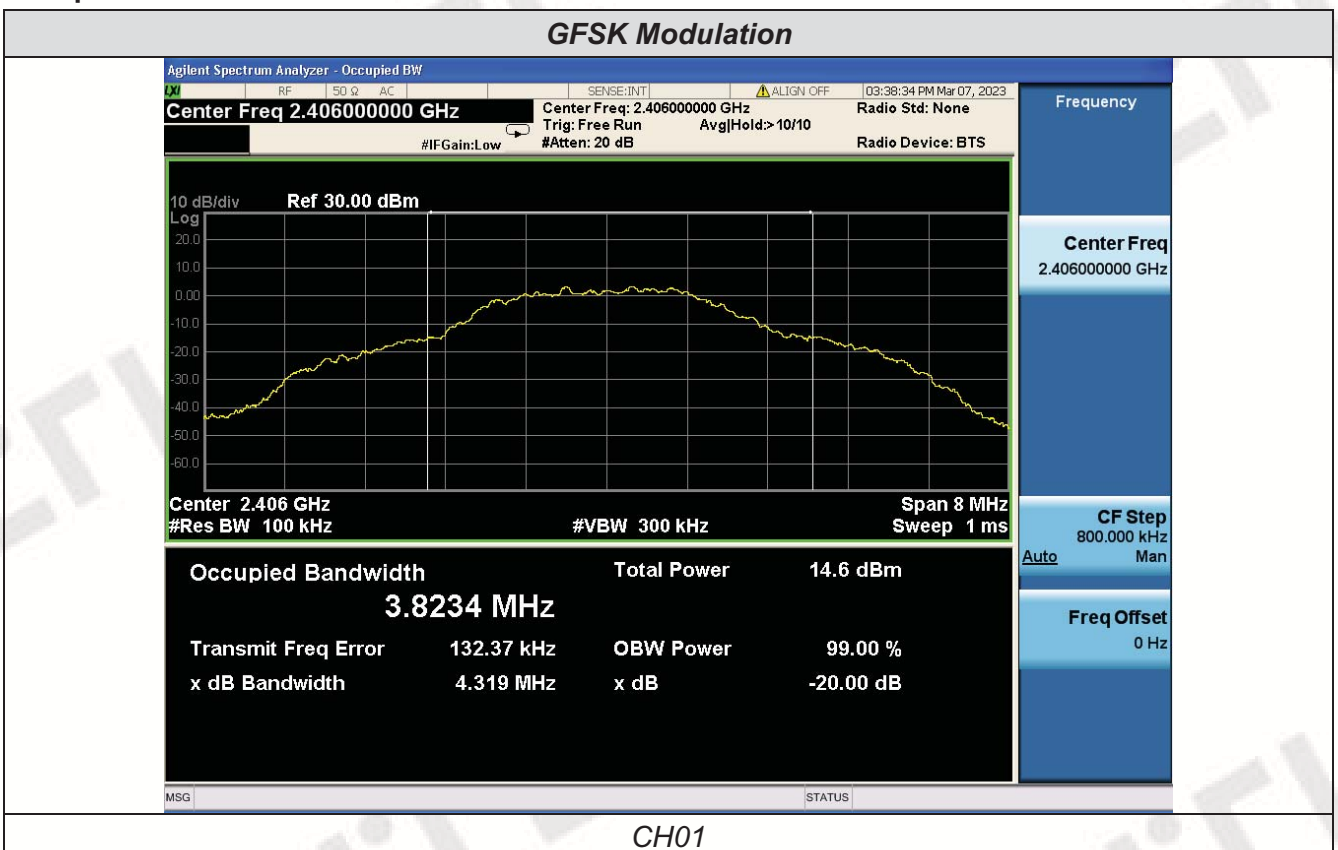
GFSK Modulation

Agilent Spectrum Analyzer - Occupied BW

LXI RF 50 Ω AC SENSE:INT ALIGN OFF 03:38:34 PM Mar 07, 2023

Center Freq 2.406000000 GHz

Center Freq: 2.406000000 GHz
Trig: Free Run Avg|Hold:>10/10
#Atten: 20 dB

#IFGain:Low

Radio Std: None

Radio Device: BTS

Frequency

10 dB/div Ref 30.00 dBm
Log

20.0
10.0
0.00
-10.0
-20.0
-30.0
-40.0
-50.0
-60.0

Center 2.406 GHz
#Res BW 100 kHz

#VBW 300 kHz

Span 8 MHz
Sweep 1 ms

Center Freq
2.406000000 GHz

CF Step
800.000 kHz
Auto Man

Freq Offset
0 Hz

Occupied Bandwidth
3.8234 MHz

Total Power 14.6 dBm

Transmit Freq Error 132.37 kHz
OBW Power 99.00 %

x dB Bandwidth 4.319 MHz
x dB -20.00 dB

MSG

STATUS

CH01